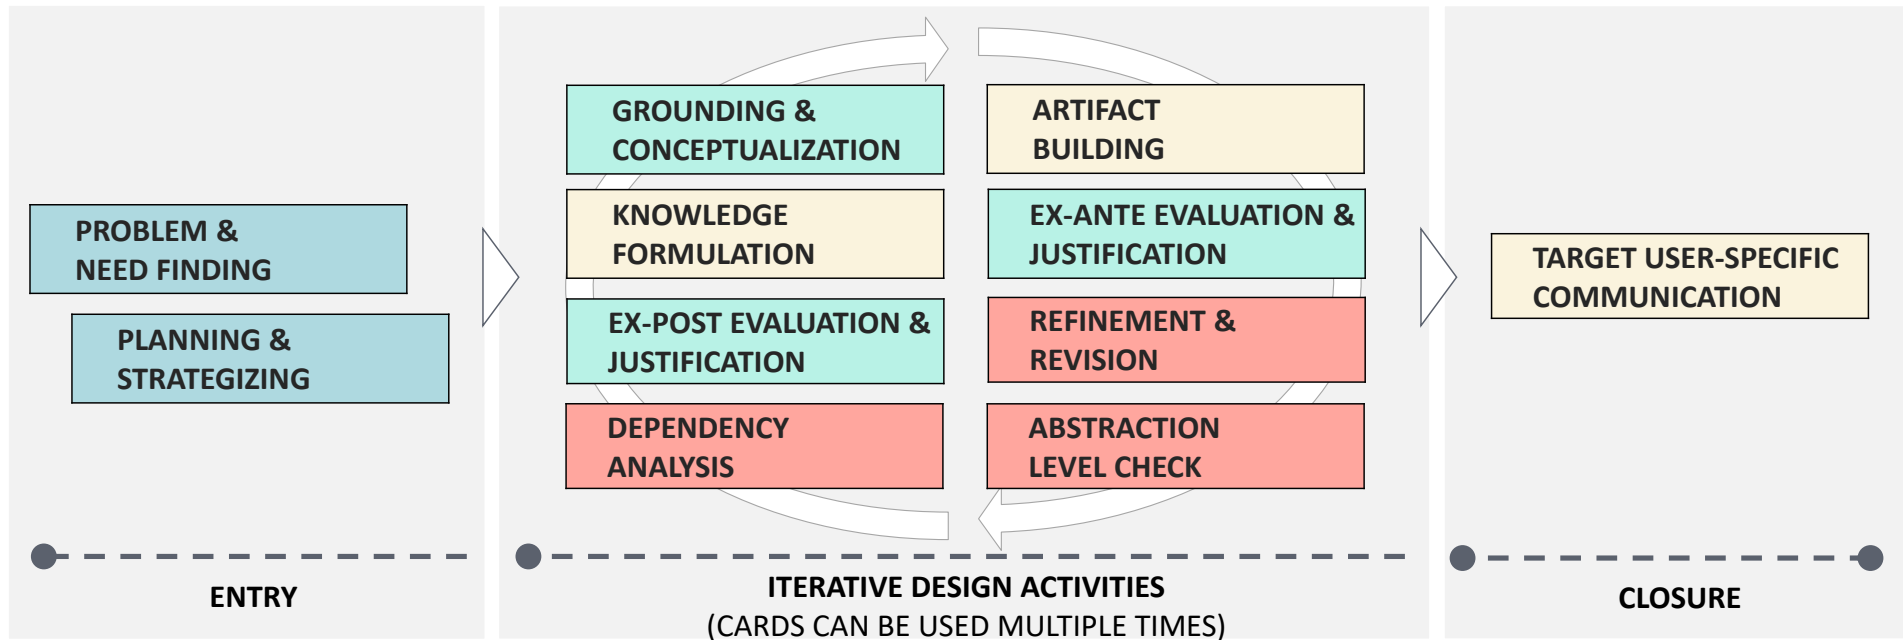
PROBLEM & NEED FINDING

PLANNING & STRATEGIZING

ENTRY

GROUNDING & CONCEPTUALIZATION

ARTIFACT BUILDING

KNOWLEDGE FORMULATION

EX-ANTE EVALUATION & JUSTIFICATION

EX-POST EVALUATION & JUSTIFICATION

REFINEMENT & REVISION

DEPENDENCY ANALYSIS

ABSTRACTION LEVEL CHECK

ITERATIVE DESIGN ACTIVITIES
(CARDS CAN BE USED MULTIPLE TIMES)

TARGET USER-SPECIFIC COMMUNICATION

CLOSURE